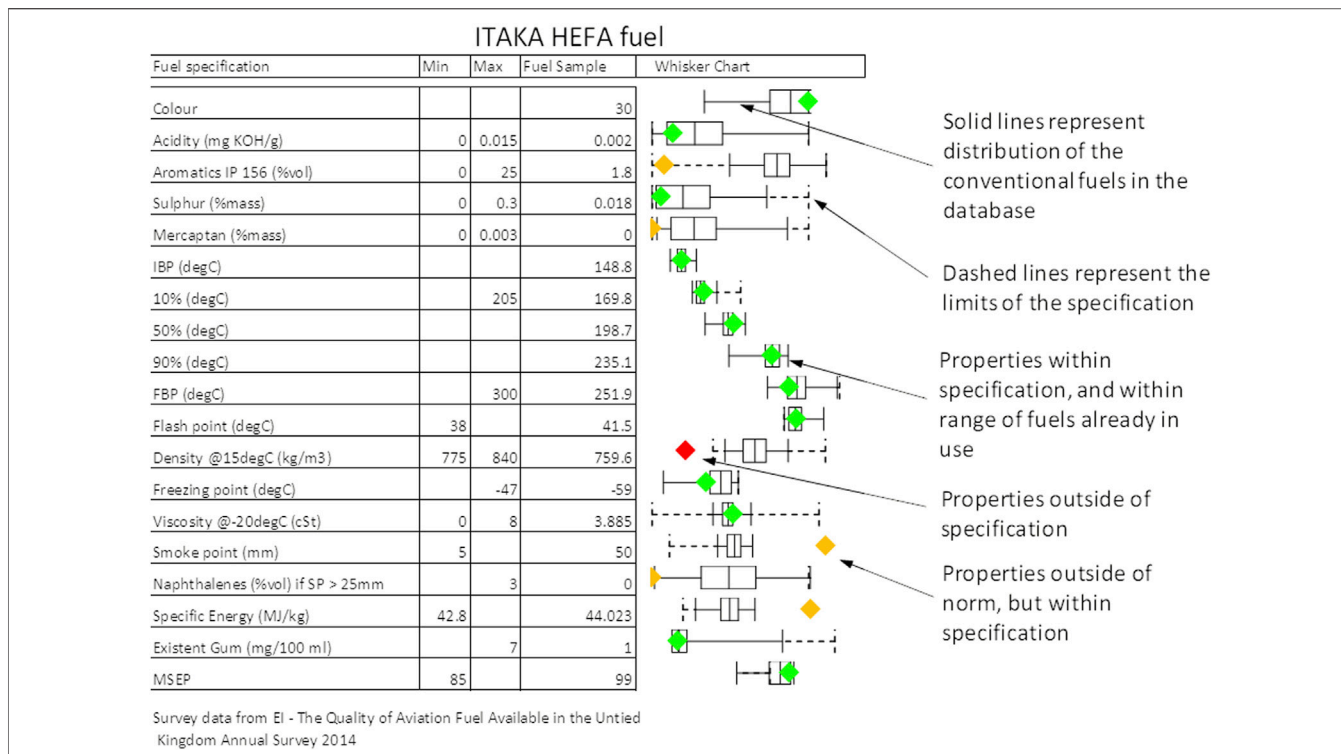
ITAKA HEFA fuel

| Fuel specification | Min | Max | Fuel Sample | Whisker Chart |
|---|---|---|---|---|
| Colour | | | 30 | |
| Acidity (mg KOH/g) | 0 | 0.015 | 0.002 | |
| Aromatics IP 156 (%vol) | 0 | 25 | 1.8 | |
| Sulphur (%mass) | 0 | 0.3 | 0.018 | |
| Mercaptan (%mass) | 0 | 0.003 | 0 | |
| IBP (degC) | | | 148.8 | |
| 10% (degC) | | 205 | 169.8 | |
| 50% (degC) | | | 198.7 | |
| 90% (degC) | | | 235.1 | |
| FBP (degC) | | 300 | 251.9 | |
| Flash point (degC) | 38 | | 41.5 | |
| Density @15degC (kg/m3) | 775 | 840 | 759.6 | |
| Freezing point (degC) | | -47 | -59 | |
| Viscosity @-20degC (cSt) | 0 | 8 | 3.885 | |
| Smoke point (mm) | 5 | | 50 | |
| Naphthalenes (%vol) if SP > 25mm | | 3 | 0 | |
| Specific Energy (MJ/kg) | 42.8 | | 44.023 | |
| Existent Gum (mg/100 ml) | | 7 | 1 | |
| MSEP | 85 | | 99 | |

Solid lines represent distribution of the conventional fuels in the database

Dashed lines represent the limits of the specification

Properties within specification, and within range of fuels already in use

Properties outside of specification

Properties outside of norm, but within specification

Survey data from EI - The Quality of Aviation Fuel Available in the Untied Kingdom Annual Survey 2014